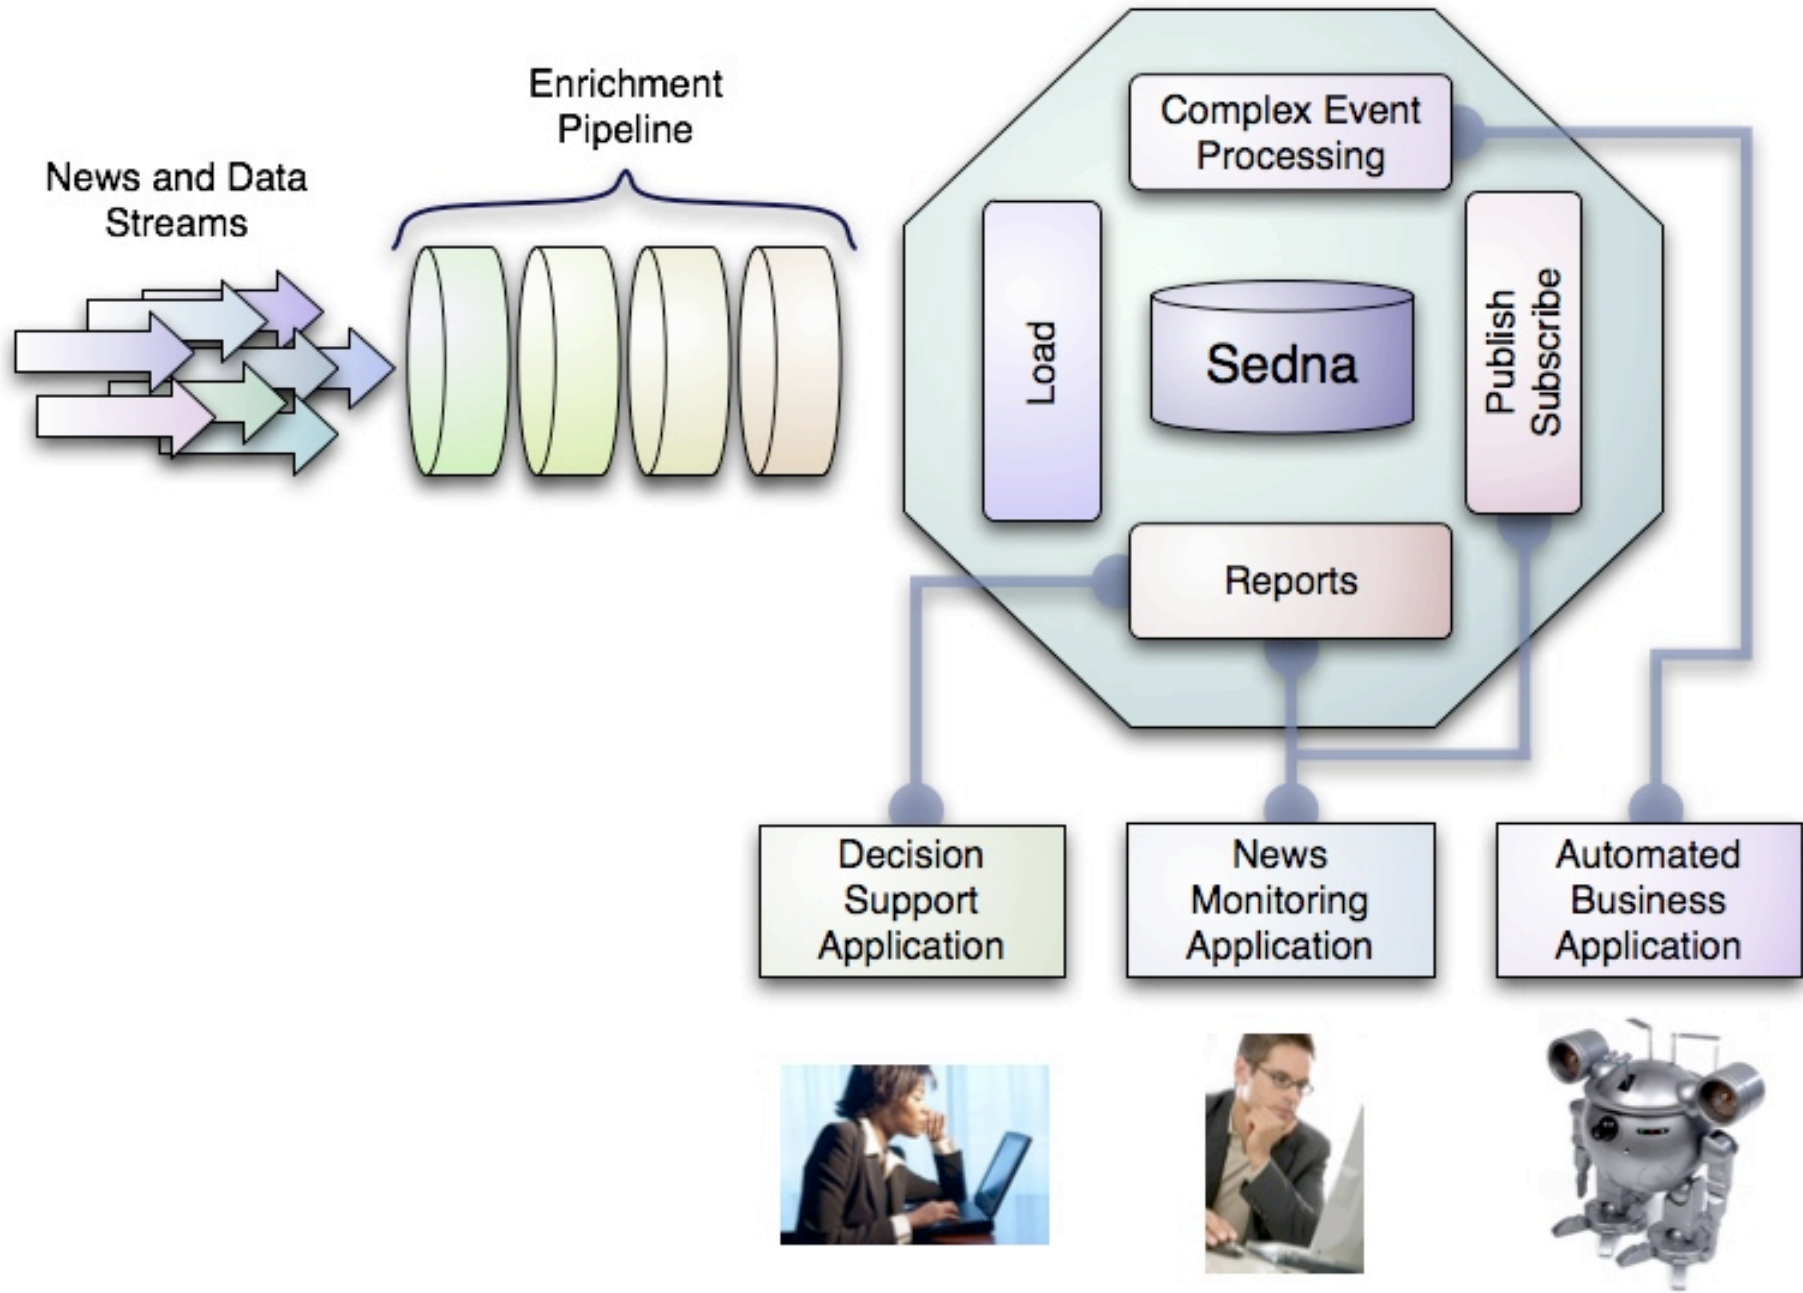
Enrichment Pipeline

News and Data Streams

Complex Event Processing

Load

Sedna

Publish Subscribe

Reports

Decision Support Application

News Monitoring Application

Automated Business Application